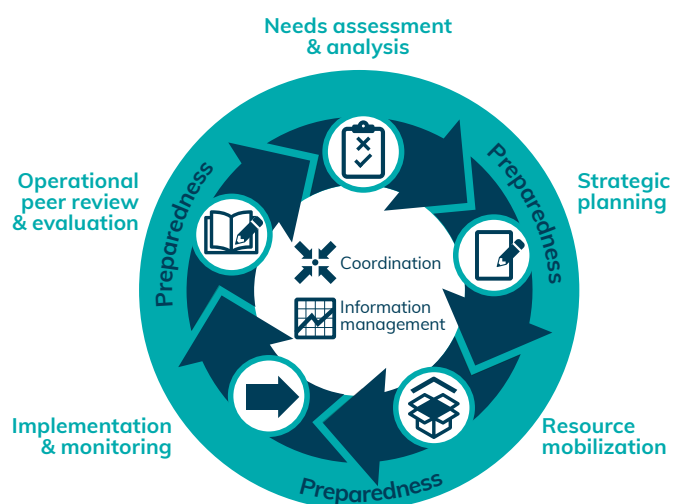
Needs assessment & analysis

Preparedness

Strategic planning

Preparedness

Operational peer review & evaluation

Coordination

Information management

Implementation & monitoring

Resource mobilization

Preparedness